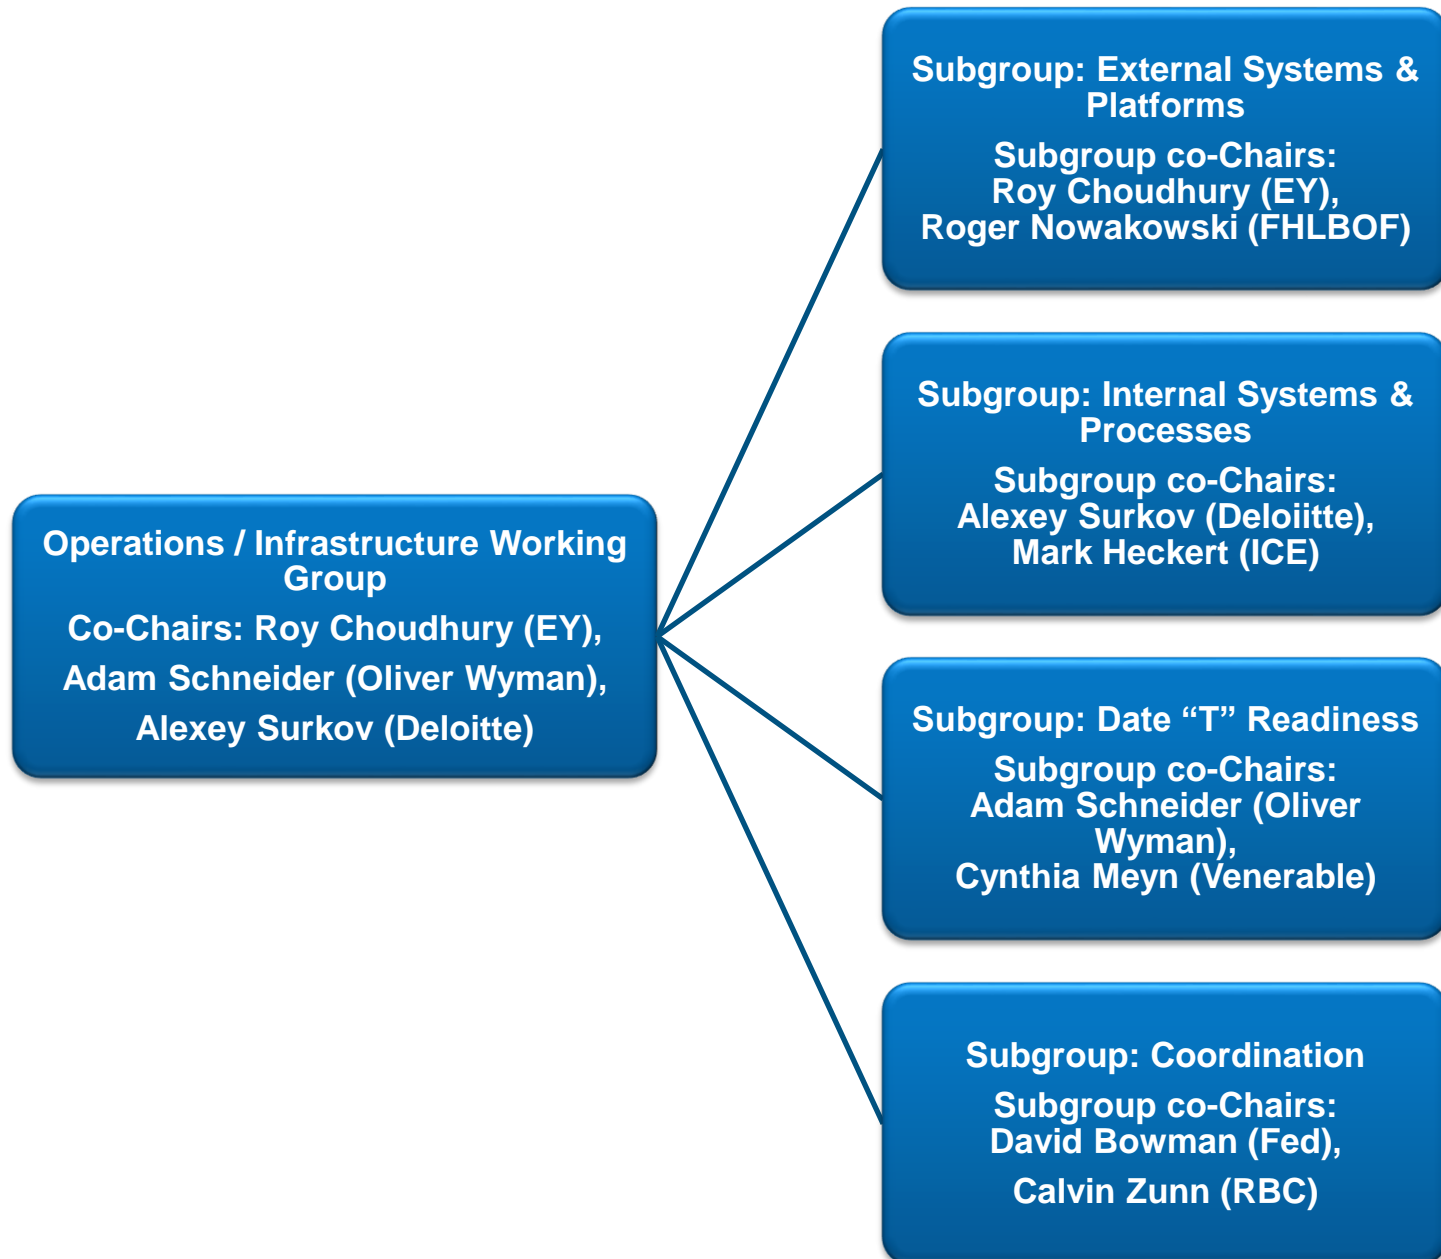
Operations / Infrastructure Working Group

Co-Chairs: Roy Choudhury (EY),

Adam Schneider (Oliver Wyman),

Alexey Surkov (Deloitte)

Subgroup: External Systems & Platforms

Subgroup co-Chairs:
Roy Choudhury (EY),
Roger Nowakowski (FHLBOF)

Subgroup: Internal Systems & Processes

Subgroup co-Chairs:
Alexey Surkov (Deloiitte),
Mark Heckert (ICE)

Subgroup: Date “T” Readiness

Subgroup co-Chairs:
Adam Schneider (Oliver Wyman),
Cynthia Meyn (Venerable)

Subgroup: Coordination

Subgroup co-Chairs:
David Bowman (Fed),

Calvin Zunn (RBC)